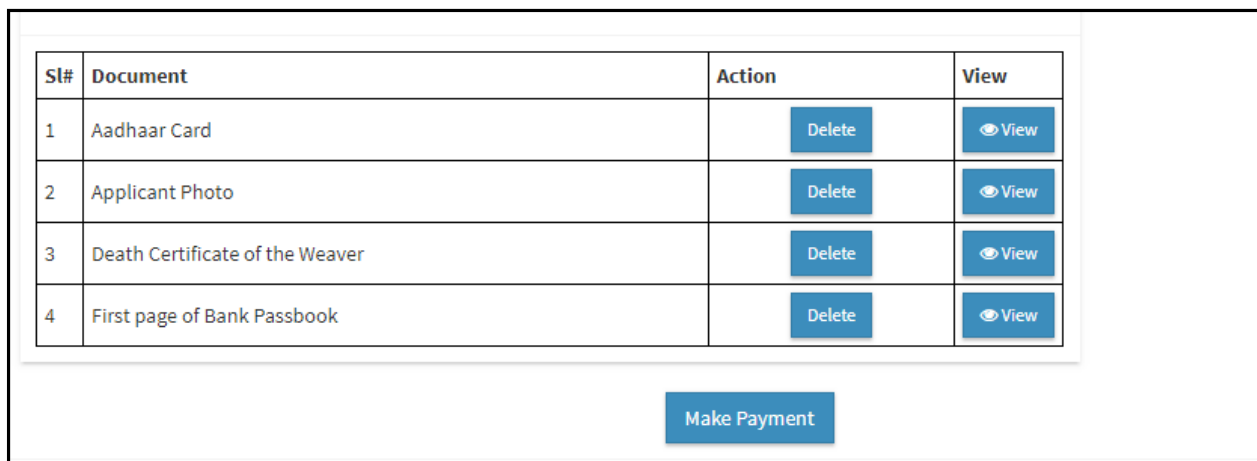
| Sl# | Document | Action | View |
|---|---|---|---|
| 1 | Aadhaar Card | Delete | View |
| 2 | Applicant Photo | Delete | View |
| 3 | Death Certificate of the Weaver | Delete | View |
| 4 | First page of Bank Passbook | Delete | View |

Make Payment